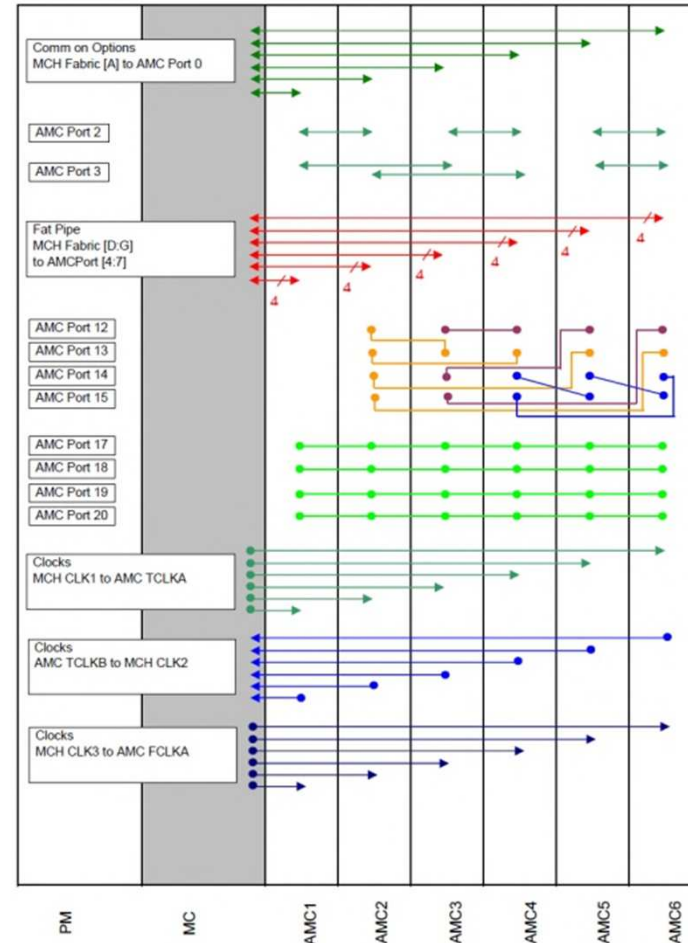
Comm on Options
MCH Fabric [A] to AMC Port 0

AMC Port 2

AMC Port 3

Fat Pipe
MCH Fabric [D:G]
to AMCPort [4:7]

4 4 4 4 4 4

AMC Port 12
AMC Port 13
AMC Port 14
AMC Port 15

AMC Port 17
AMC Port 18
AMC Port 19
AMC Port 20

Clocks
MCH CLK1 to AMC TCLKA

Clocks
AMC TCLKB to MCH CLK2

Clocks
MCH CLK3 to AMC FCLKA

PM
MC
AMC1
AMC2
AMC3
AMC4
AMC5
AMC6